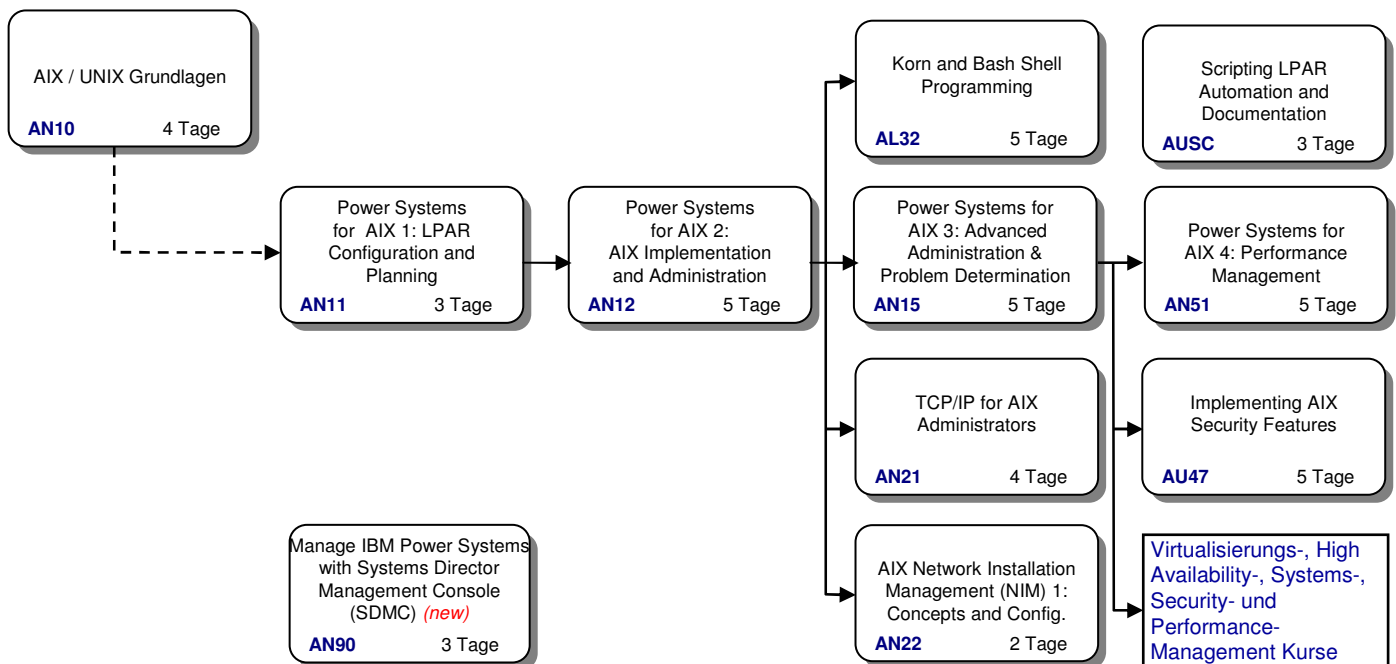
AIX / UNIX Grundlagen
AN10 4 Tage

Power Systems for AIX 1: LPAR Configuration and Planning
AN11 3 Tage

Power Systems for AIX 2: AIX Implementation and Administration
AN12 5 Tage

Korn and Bash Shell Programming
AL32 5 Tage

Scripting LPAR Automation and Documentation
AUSC 3 Tage

Power Systems for AIX 3: Advanced Administration & Problem Determination
AN15 5 Tage

Power Systems for AIX 4: Performance Management
AN51 5 Tage

TCP/IP for AIX Administrators
AN21 4 Tage

Implementing AIX Security Features
AU47 5 Tage

Manage IBM Power Systems with Systems Director Management Console (SDMC) (new)
AN90 3 Tage

AIX Network Installation Management (NIM) 1: Concepts and Config.
AN22 2 Tage

Virtualisierungs-, High Availability-, Systems-, Security- und Performance-Management Kurse